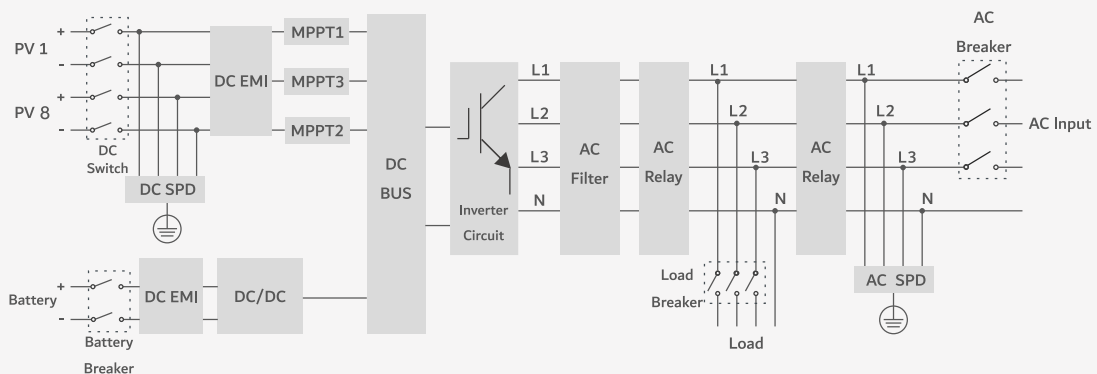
PV 1
+
-
PV 8
+
-
DC Switch
DC SPD
DC EMI
MPPT1
MPPT3
MPPT2
DC BUS
Inverter Circuit
L1
L2
L3
N
AC Filter
AC Relay
L1
L2
L3
N
AC Relay
L1
L2
L3
N
AC Breaker
AC Input
Load Breaker
Load
AC SPD
Battery
+
-
Battery Breaker
DC EMI
DC/DC